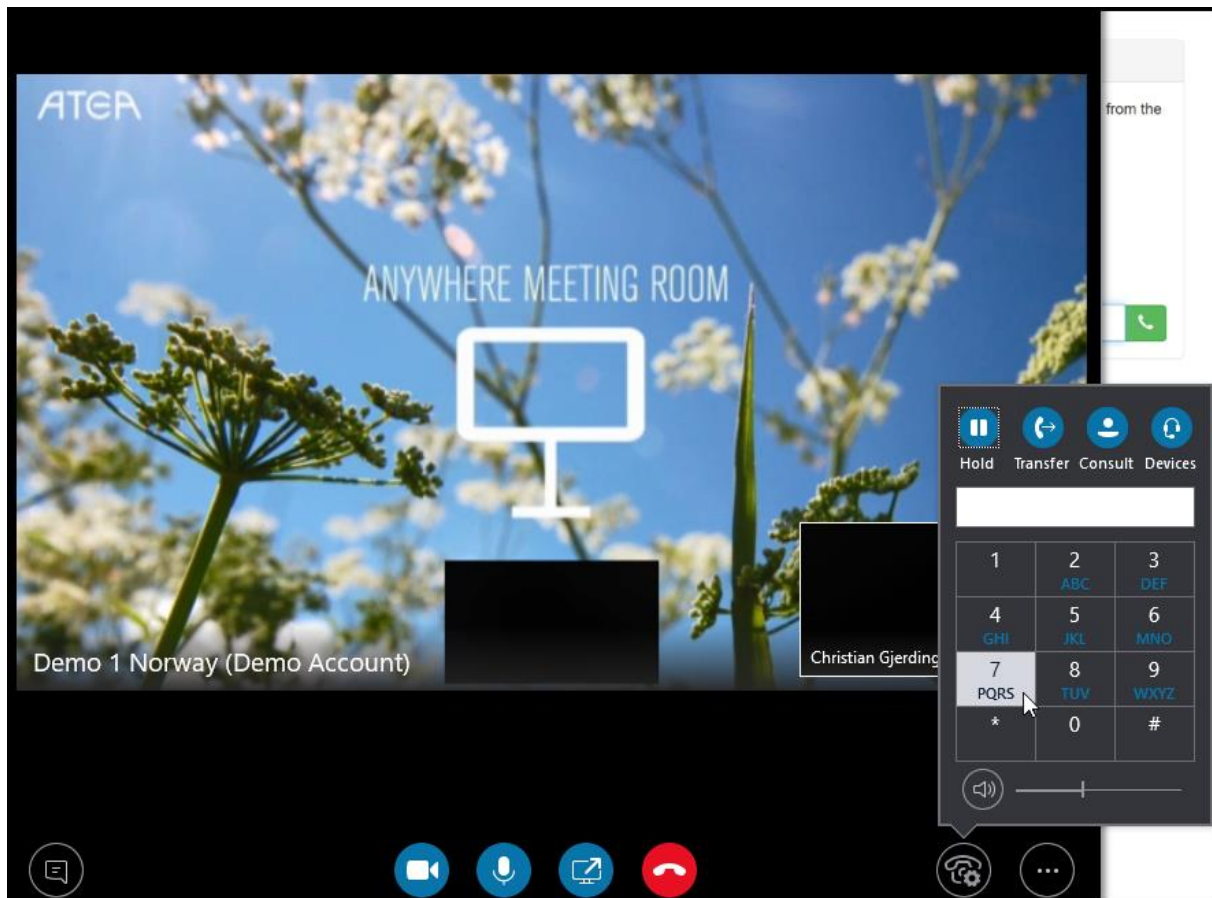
ATEA

ANYWHERE MEETING ROOM

from the

Hold Transfer Consult Devices

| 1 | 2 ABC | 3 DEF |
|---|---|---|
| 4 GHI | 5 JKL | 6 MNO |
| 7 PQRS | 8 TUV | 9 WXYZ |
| * | 0 | # |

Demo 1 Norway (Demo Account)

Christian Gjerding